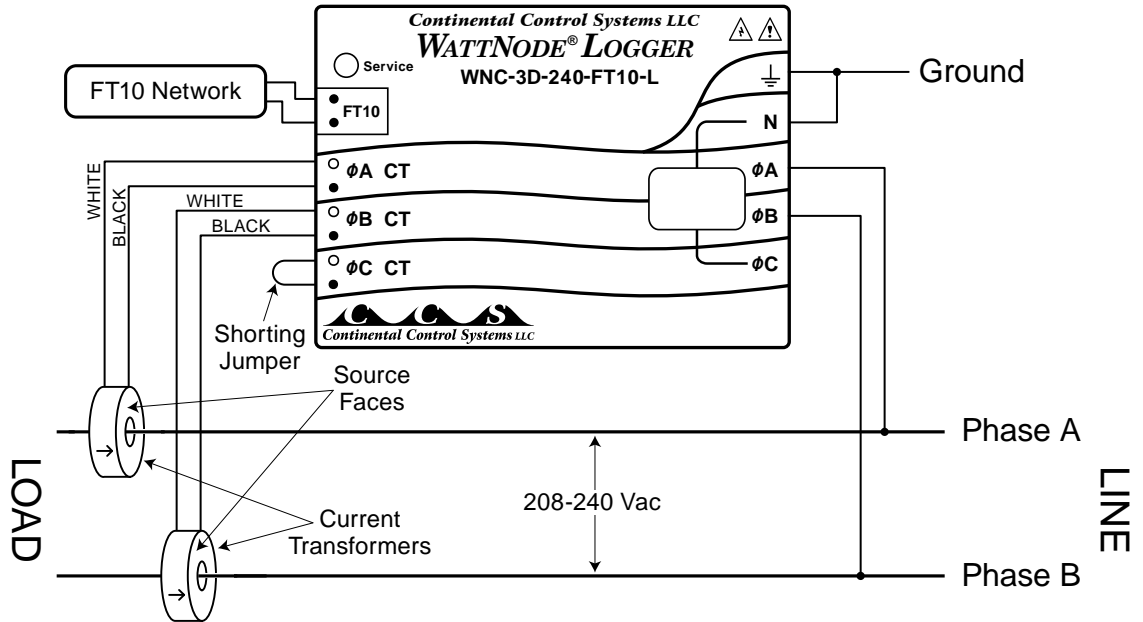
Continental Control Systems LLC
WATTNODE® LOGGER
WNC-3D-240-FT10-L

Service

FT10 Network

FT10

Ground

N

ϕA CT
ϕB CT
ϕC CT

ϕA
ϕB
ϕC

WHITE
BLACK
WHITE
BLACK

Shorting Jumper

CCS
Continental Control Systems LLC

Source Faces

Phase A

LOAD

208-240 Vac

LINE

Current Transformers

Phase B